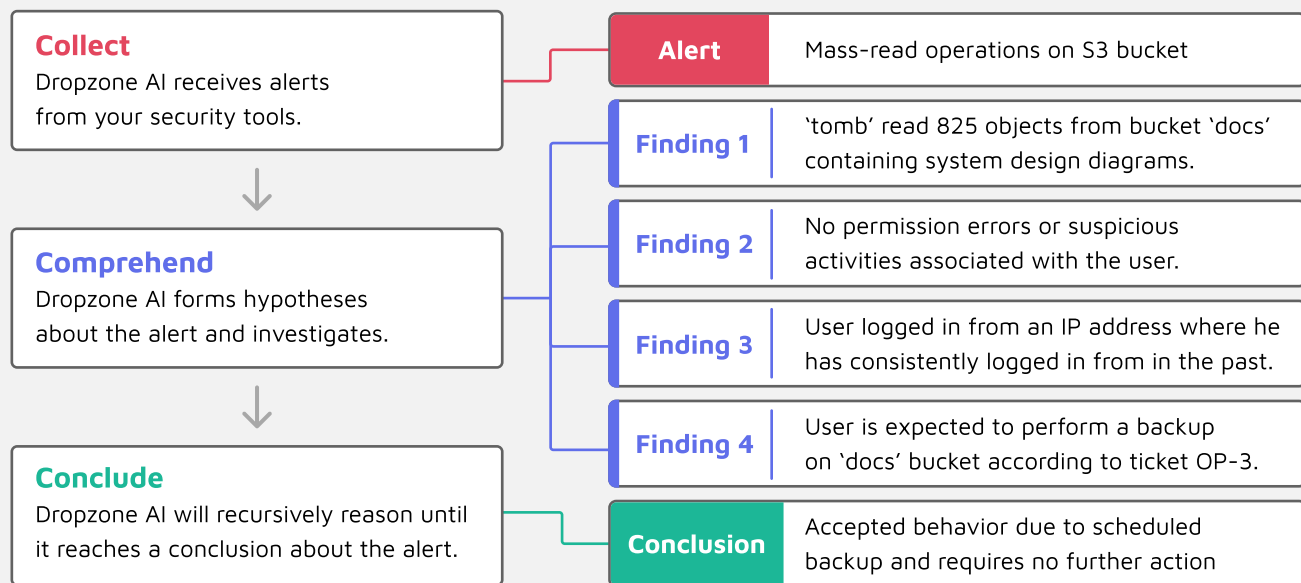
Collect
Dropzone AI receives alerts from your security tools.

Comprehend
Dropzone AI forms hypotheses about the alert and investigates.

Conclude
Dropzone AI will recursively reason until it reaches a conclusion about the alert.

Alert | Mass-read operations on S3 bucket

Finding 1 | ‘tomb’ read 825 objects from bucket ‘docs’ containing system design diagrams.

Finding 2 | No permission errors or suspicious activities associated with the user.

Finding 3 | User logged in from an IP address where he has consistently logged in from in the past.

Finding 4 | User is expected to perform a backup on ‘docs’ bucket according to ticket OP-3.

Conclusion | Accepted behavior due to scheduled backup and requires no further action